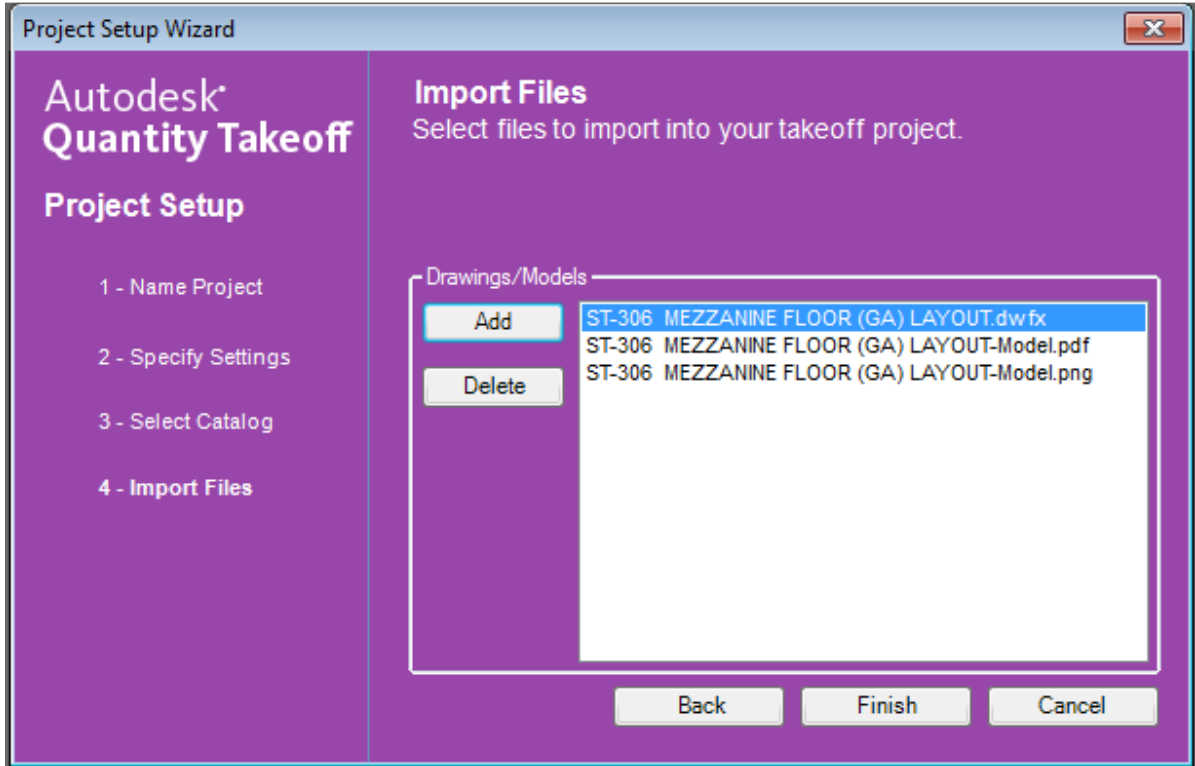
Project Setup Wizard

Autodesk®
Quantity Takeoff

Project Setup

1 - Name Project

2 - Specify Settings

3 - Select Catalog

4 - Import Files

Import Files
Select files to import into your takeoff project.

Drawings/Models

Add

Delete

ST-306 MEZZANINE FLOOR (GA) LAYOUT.dwfx
ST-306 MEZZANINE FLOOR (GA) LAYOUT-Model.pdf
ST-306 MEZZANINE FLOOR (GA) LAYOUT-Model.png

Back Finish Cancel